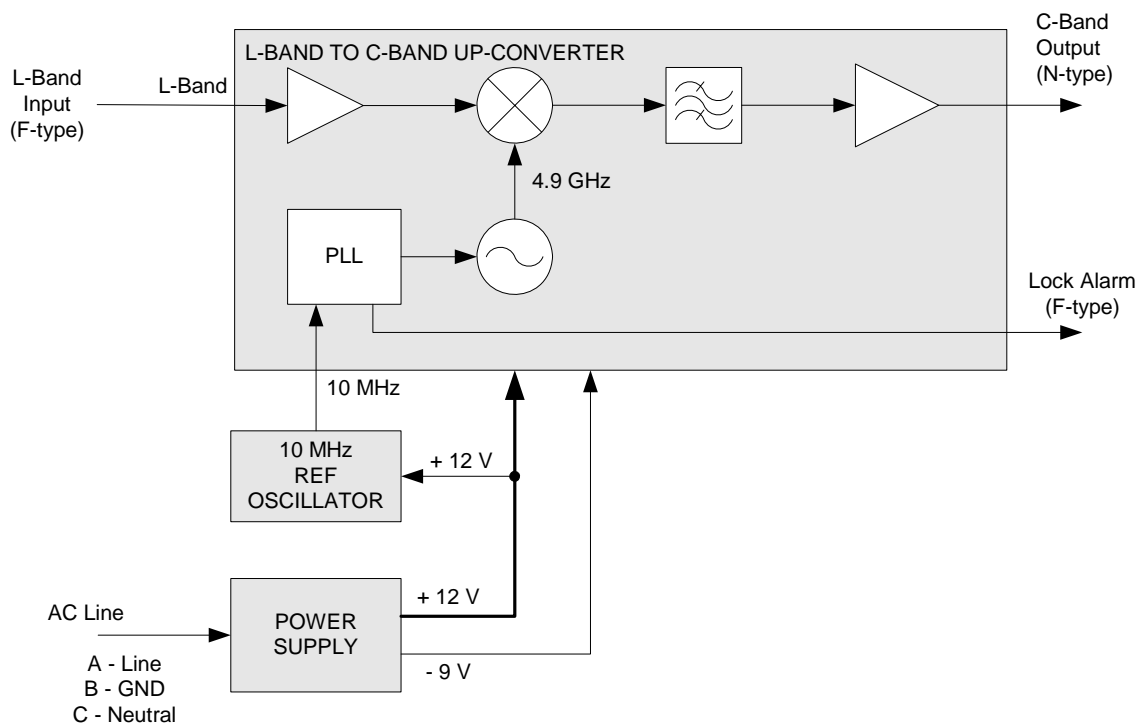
L-Band Input (F-type)

L-Band

L-BAND TO C-BAND UP-CONVERTER

C-Band Output (N-type)

4.9 GHz

PLL

Lock Alarm (F-type)

10 MHz

10 MHz REF OSCILLATOR

+ 12 V

AC Line

A - Line
B - GND
C - Neutral

POWER SUPPLY

+ 12 V

- 9 V